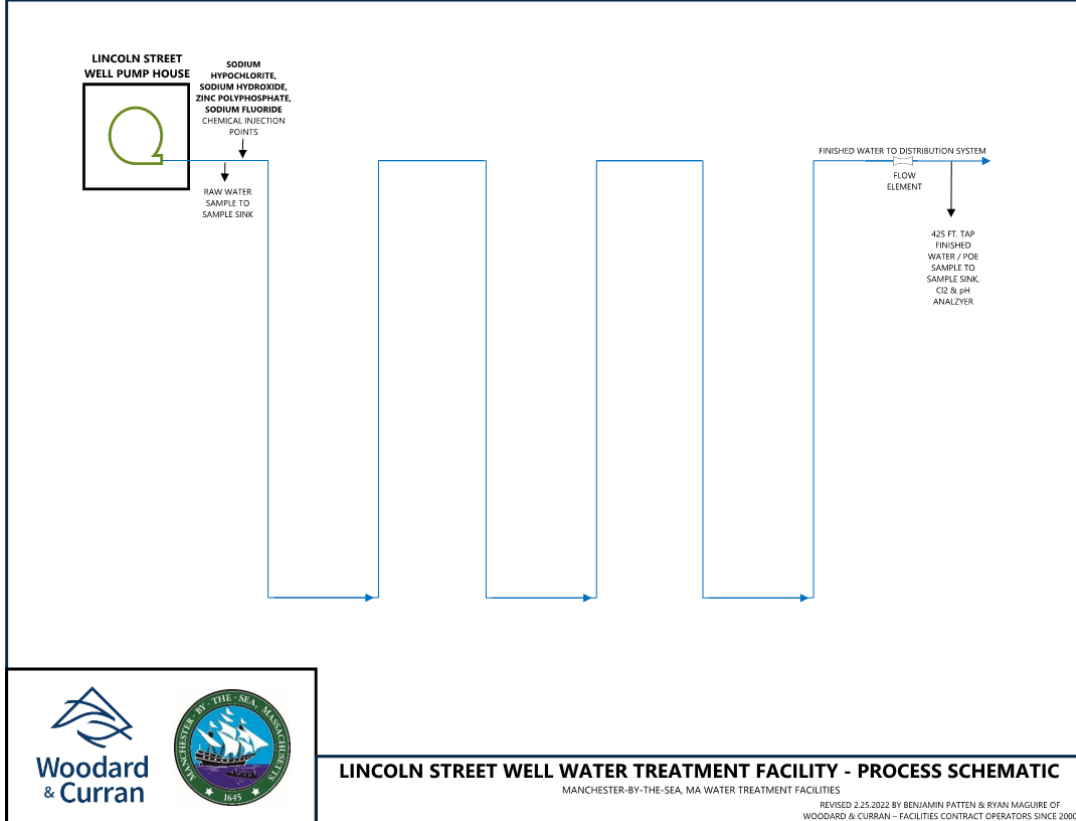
LINCOLN STREET WELL PUMP HOUSE

SODIUM HYPOCHLORITE, SODIUM HYDROXIDE, ZINC POLYPHOSPHATE, SODIUM FLUORIDE CHEMICAL INJECTION POINTS

RAW WATER SAMPLE TO SAMPLE SINK

FINISHED WATER TO DISTRIBUTION SYSTEM

FLOW ELEMENT

425 FT. TAP FINISHED WATER / POE SAMPLE TO SAMPLE SINK, Cl2 & pH ANALZYER

Woodard & Curran

MANCHESTER BY THE SEA, MASSACHUSETTS 1645

LINCOLN STREET WELL WATER TREATMENT FACILITY - PROCESS SCHEMATIC

MANCHESTER-BY-THE-SEA, MA WATER TREATMENT FACILITIES

REVISED 2.25.2022 BY BENJAMIN PATTEN & RYAN MAGUIRE OF WOODARD & CURRAN – FACILITIES CONTRACT OPERATORS SINCE 200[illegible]